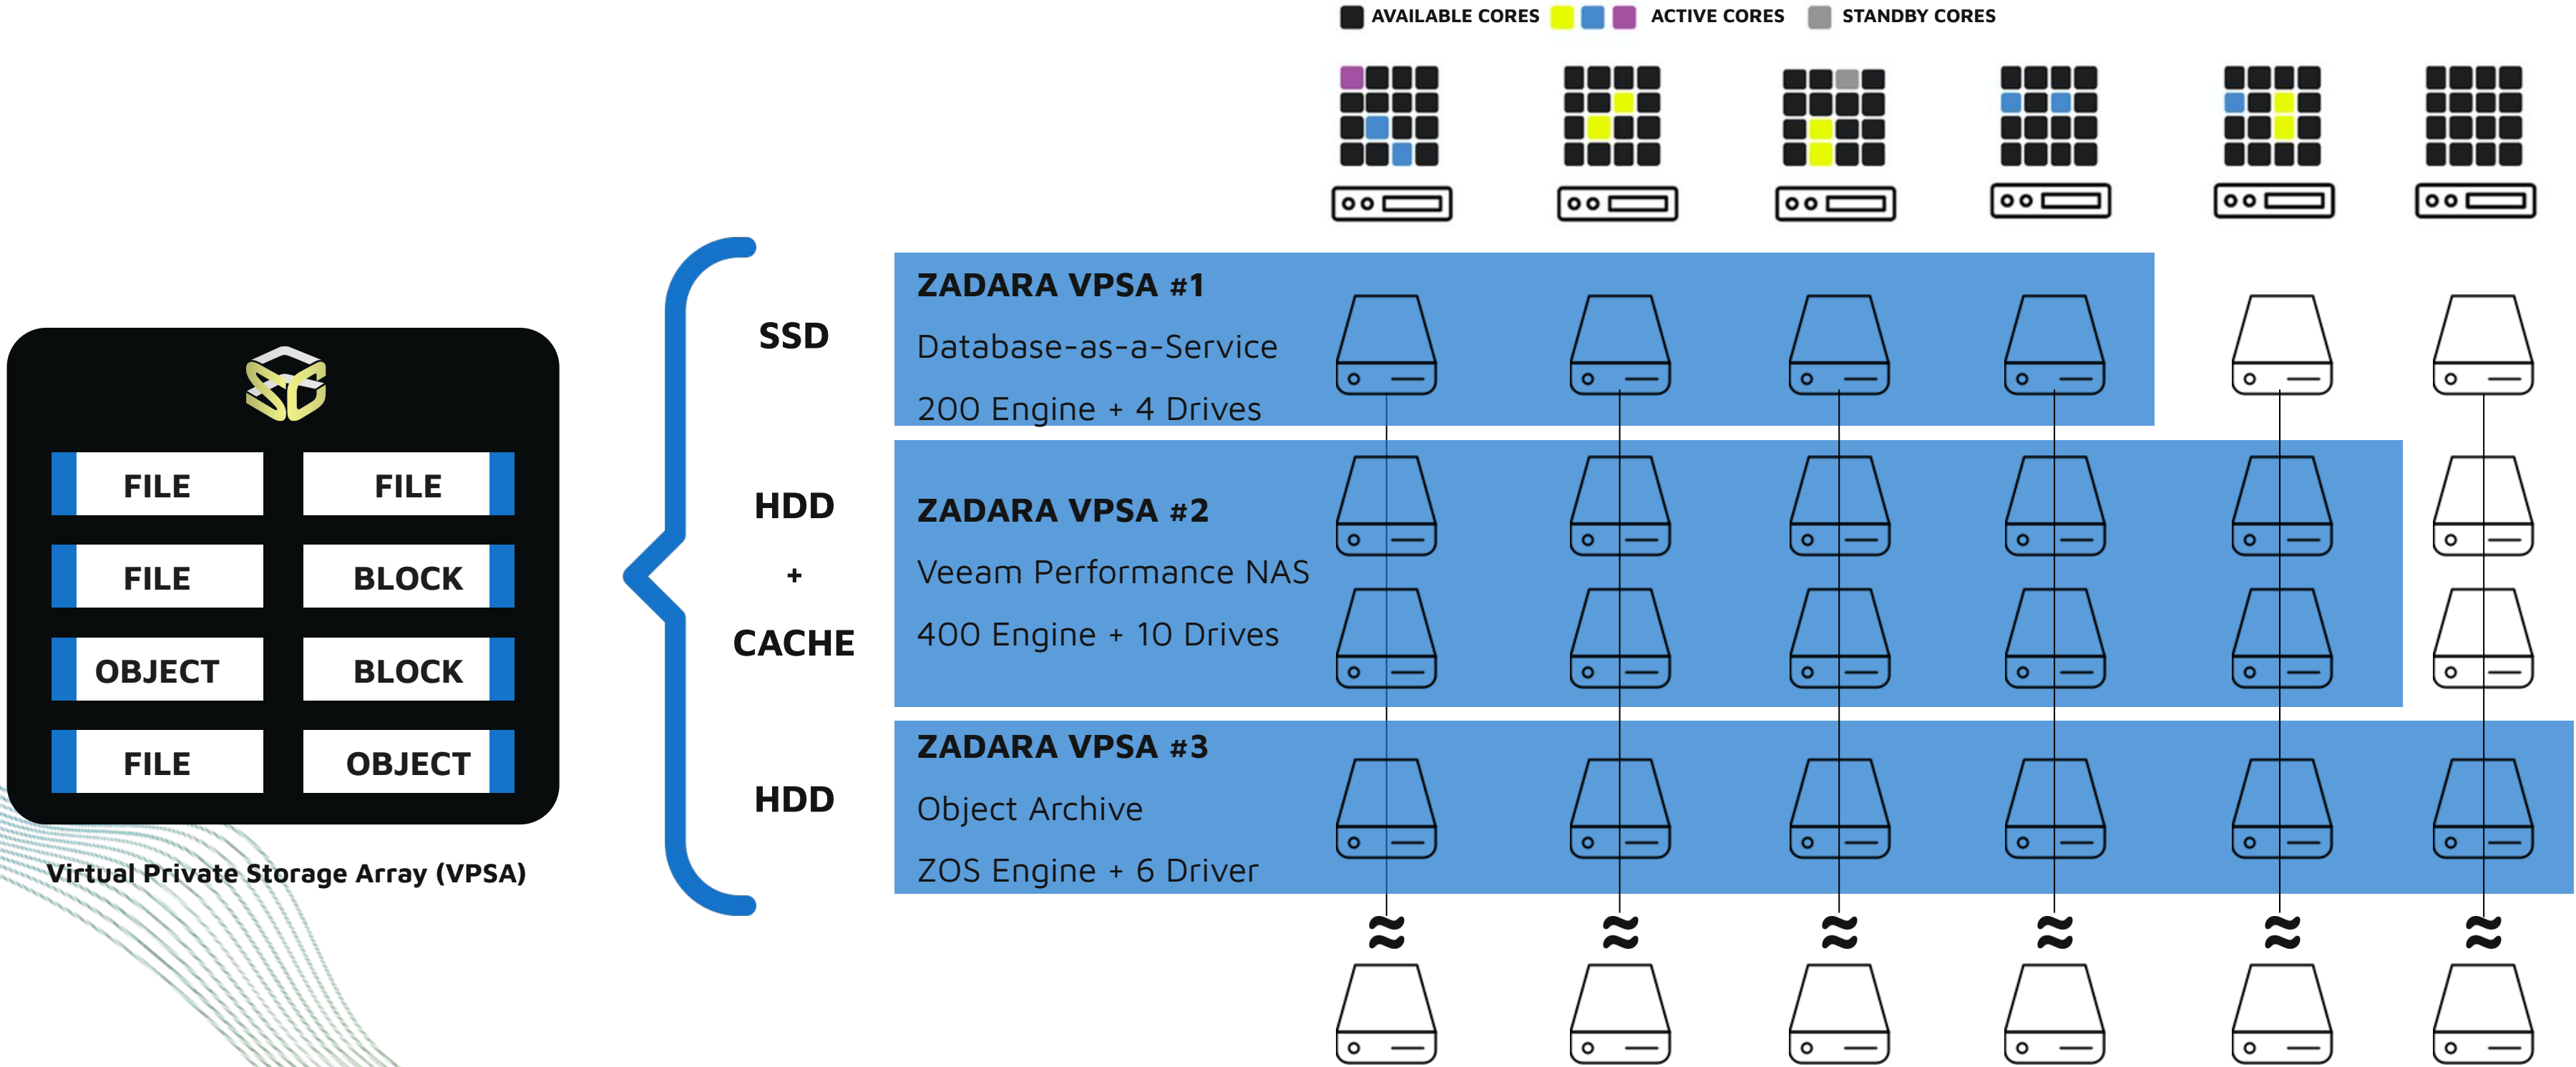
AVAILABLE CORES ACTIVE CORES STANDBY CORES

FILE
FILE
FILE
BLOCK
OBJECT
BLOCK
FILE
OBJECT

Virtual Private Storage Array (VPSA)

SSD

HDD
+
CACHE

HDD

ZADARA VPSA #1
Database-as-a-Service
200 Engine + 4 Drives

ZADARA VPSA #2
Veeam Performance NAS
400 Engine + 10 Drives

ZADARA VPSA #3
Object Archive
ZOS Engine + 6 Driver